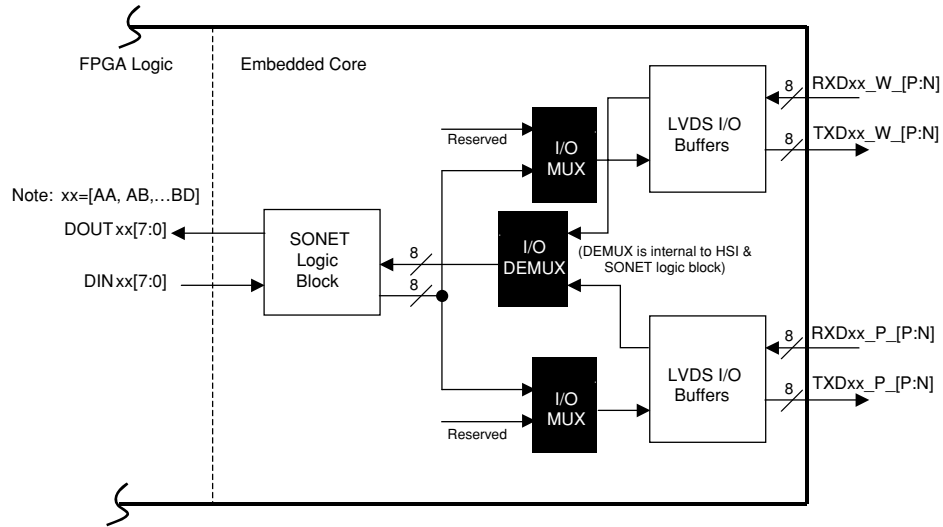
FPGA Logic

Embedded Core

Note: xx=[AA, AB,…BD]

DOUT xx[7:0]

DIN xx[7:0]

SONET Logic Block

8

8

Reserved

I/O MUX

I/O DEMUX

(DEMUX is internal to HSI & SONET logic block)

I/O MUX

Reserved

LVDS I/O Buffers

LVDS I/O Buffers

8

RXDxx_W_[P:N]

8

TXDxx_W_[P:N]

8

RXDxx_P_[P:N]

8

TXDxx_P_[P:N]